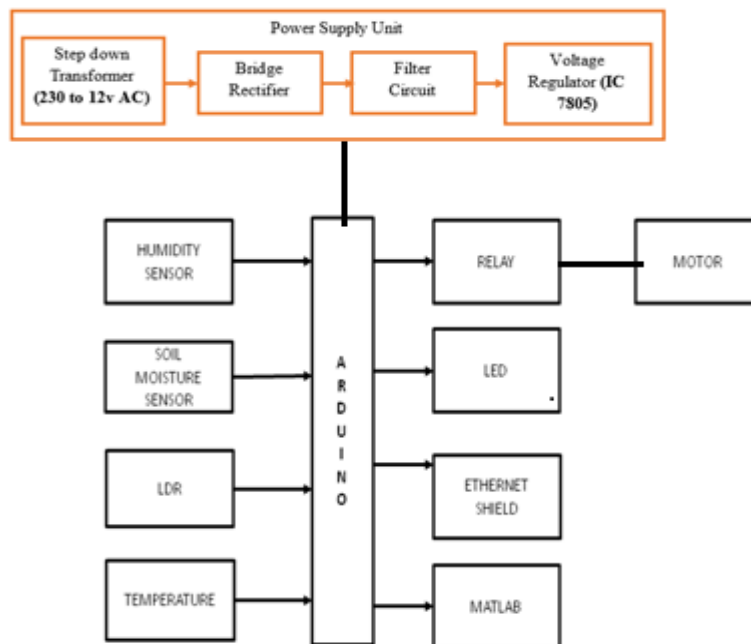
Power Supply Unit

Step down Transformer **(230 to 12v AC)**

Bridge Rectifier

Filter Circuit

Voltage Regulator **(IC 7805)**

HUMIDITY SENSOR

SOIL MOISTURE SENSOR

LDR

TEMPERATURE

A R D U I N O

RELAY

MOTOR

LED

ETHERNET SHIELD

MATLAB